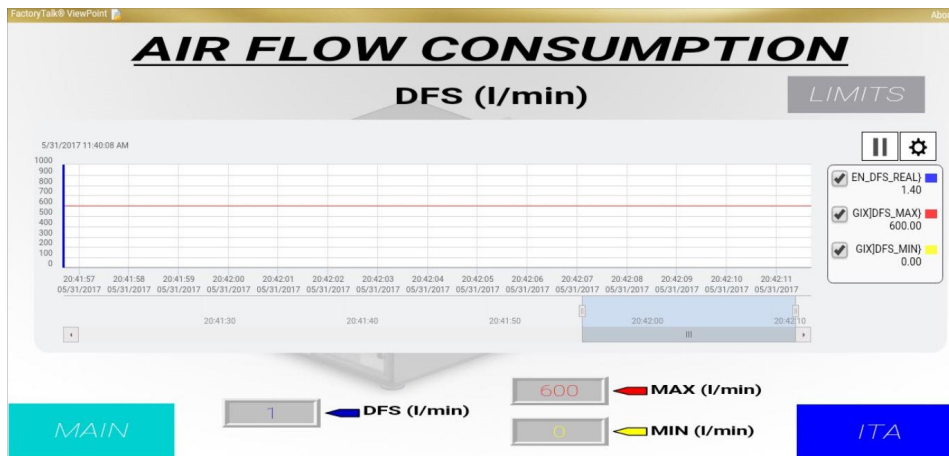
FactoryTalk® ViewPoint

Abo

AIR FLOW CONSUMPTION

DFS (l/min)

LIMITS

5/31/2017 11:40:08 AM

1000
900
800
700
600
500
400
300
200
100
0

20:41:57 05/31/2017
20:41:58 05/31/2017
20:41:59 05/31/2017
20:42:00 05/31/2017
20:42:01 05/31/2017
20:42:02 05/31/2017
20:42:03 05/31/2017
20:42:04 05/31/2017
20:42:05 05/31/2017
20:42:06 05/31/2017
20:42:07 05/31/2017
20:42:08 05/31/2017
20:42:09 05/31/2017
20:42:10 05/31/2017
20:42:11 05/31/2017

20:41:30
20:41:40
20:41:50
20:42:00
20:42:10

EN_DFS_REAL}
1.40

GIX]DFS_MAX}
600.00

GIX]DFS_MIN}
0.00

600
MAX (l/min)

1
DFS (l/min)

0
MIN (l/min)

MAIN

ITA